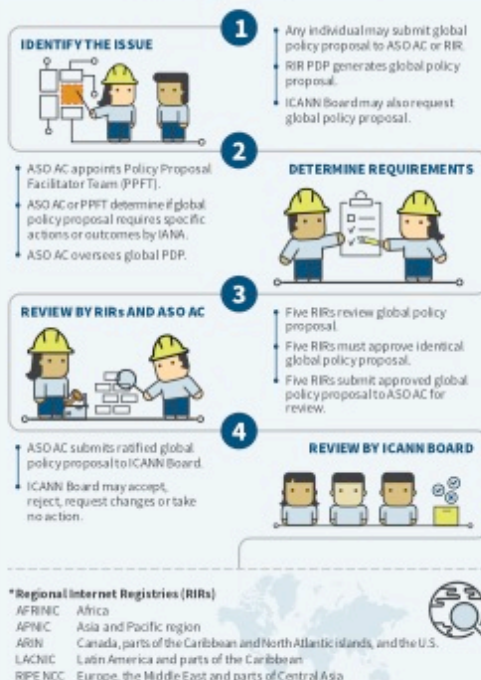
IDENTIFY THE ISSUE

1

Any individual may submit global policy proposal to ASO AC or RIR.

RIR PDP generates global policy proposal.

ICANN Board may also request global policy proposal.

2

ASO AC appoints Policy Proposal Facilitator Team (PPFT).

ASO AC or PPFT determine if global policy proposal requires specific actions or outcomes by IANA.

ASO AC oversees global PDP.

DETERMINE REQUIREMENTS

REVIEW BY RIRs AND ASO AC

3

Five RIRs review global policy proposal.

Five RIRs must approve identical global policy proposal.

Five RIRs submit approved global policy proposal to ASO AC for review.

4

ASO AC submits ratified global policy proposal to ICANN Board.

ICANN Board may accept, reject, request changes or take no action.

REVIEW BY ICANN BOARD

*Regional Internet Registries (RIRs)
AFRINIC Africa
APNIC Asia and Pacific region
ARIN Canada, parts of the Caribbean and North Atlantic islands, and the U.S.
LACNIC Latin America and parts of the Caribbean
RIPE NCC Europe, the Middle East and parts of Central Asia